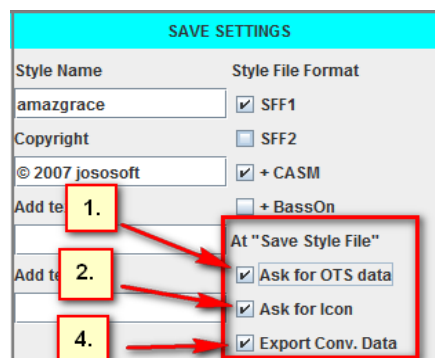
SAVE SETTINGS

Style Name

amazgrace

Copyright

© 2007 jososoft

Add te

Add te

Style File Format

SFF1

SFF2

+ CASM

+ BassOn

At "Save Style File"

Ask for OTS data

Ask for Icon

Export Conv. Data

1.

2.

4.